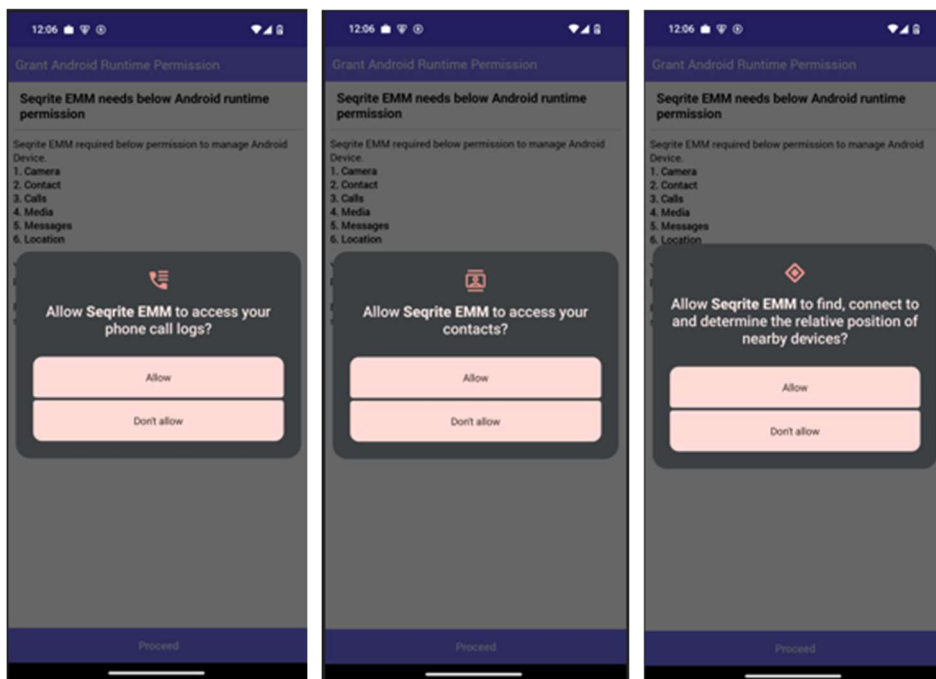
12:06

Grant Android Runtime Permission

Seqrite EMM needs below Android runtime permission

Seqrite EMM required below permission to manage Android Device.
1. Camera
2. Contact
3. Calls
4. Media
5. Messages
6. Location

Allow **Seqrite EMM** to access your phone call logs?

Allow

Don't allow

Proceed

12:06

Grant Android Runtime Permission

Seqrite EMM needs below Android runtime permission

Seqrite EMM required below permission to manage Android Device.
1. Camera
2. Contact
3. Calls
4. Media
5. Messages
6. Location

Allow **Seqrite EMM** to access your contacts?

Allow

Don't allow

Proceed

12:06

Grant Android Runtime Permission

Seqrite EMM needs below Android runtime permission

Seqrite EMM required below permission to manage Android Device.
1. Camera
2. Contact
3. Calls
4. Media
5. Messages
6. Location

Allow **Seqrite EMM** to find, connect to and determine the relative position of nearby devices?

Allow

Don't allow

Proceed